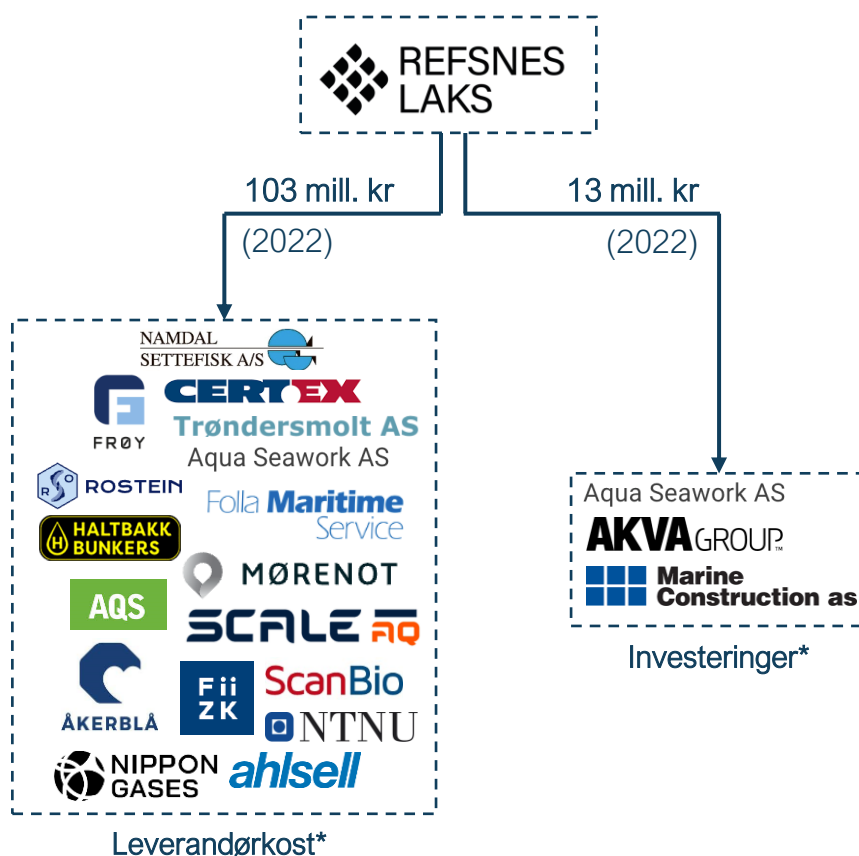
REFSNES LAKS

103 mill. kr
(2022)

13 mill. kr
(2022)

NAMDAL SETTEFISK A/S
FRØY
CERTEX
Trøndersmolt AS
Aqua Seawork AS
ROSTEIN
Folla Maritime Service
HALTBAKK BUNKERS
MØRENOT
AQS
SCALE AQ
ÅKERBLÅ
Fii ZK
ScanBio
NTNU
NIPPON GASES
ahlsell

Leverandørkost*

Aqua Seawork AS
AKVA GROUP
Marine Construction as

Investeringer*